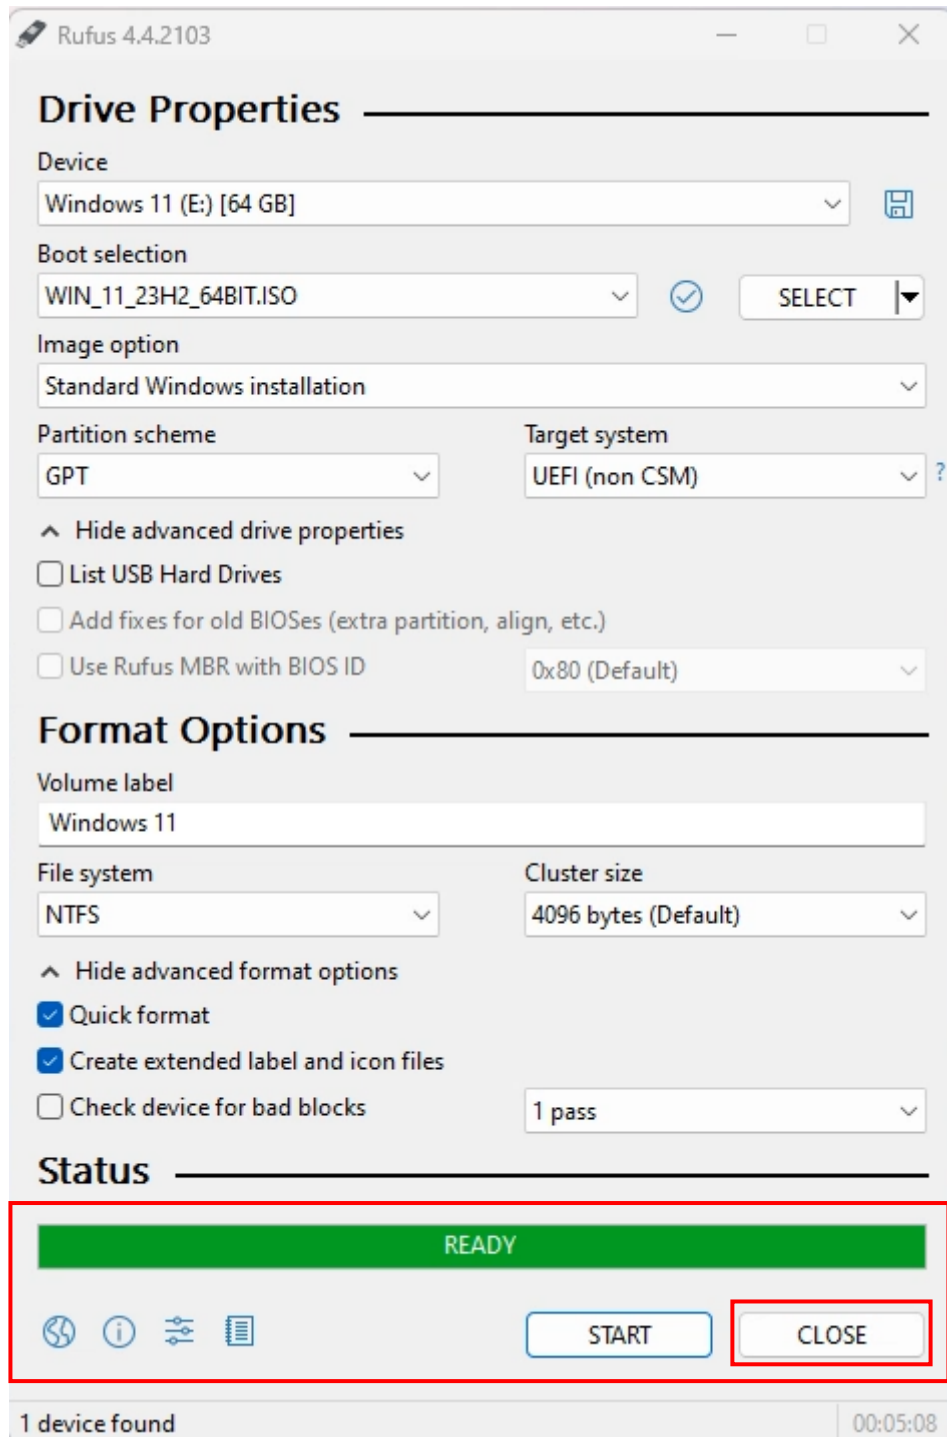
Rufus 4.4.2103

Drive Properties

Device

Windows 11 (E:) [64 GB]

Boot selection

WIN_11_23H2_64BIT.ISO

SELECT

Image option

Standard Windows installation

Partition scheme

GPT

Target system

UEFI (non CSM)

?

Hide advanced drive properties

List USB Hard Drives

Add fixes for old BIOSes (extra partition, align, etc.)

Use Rufus MBR with BIOS ID

0x80 (Default)

Format Options

Volume label

Windows 11

File system

NTFS

Cluster size

4096 bytes (Default)

Hide advanced format options

Quick format

Create extended label and icon files

Check device for bad blocks

1 pass

Status

READY

START

CLOSE

1 device found

00:05:08